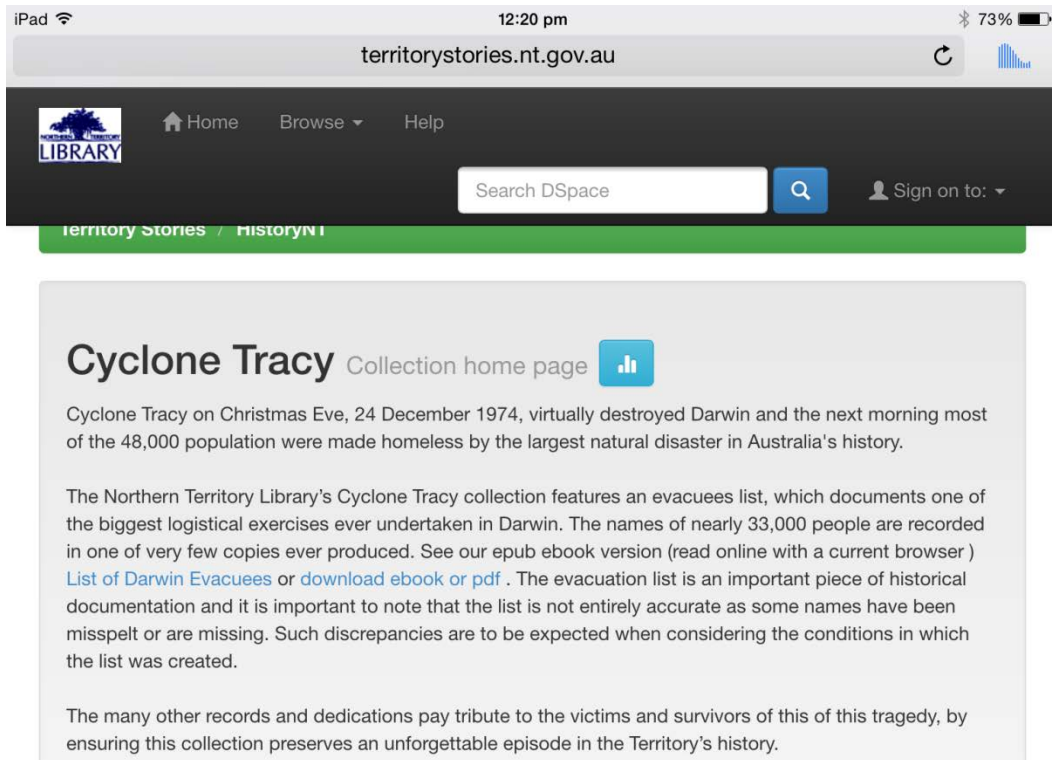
iPad
12:20 pm
73%
territorystories.nt.gov.au

NORTHERN TERRITORY
LIBRARY
Home Browse Help
Search DSpace
Sign on to:

Territory Stories / HistoryNT

Cyclone Tracy Collection home page

Cyclone Tracy on Christmas Eve, 24 December 1974, virtually destroyed Darwin and the next morning most of the 48,000 population were made homeless by the largest natural disaster in Australia's history.

The Northern Territory Library's Cyclone Tracy collection features an evacuees list, which documents one of the biggest logistical exercises ever undertaken in Darwin. The names of nearly 33,000 people are recorded in one of very few copies ever produced. See our epub ebook version (read online with a current browser ) List of Darwin Evacuees or download ebook or pdf . The evacuation list is an important piece of historical documentation and it is important to note that the list is not entirely accurate as some names have been misspelt or are missing. Such discrepancies are to be expected when considering the conditions in which the list was created.

The many other records and dedications pay tribute to the victims and survivors of this of this tragedy, by ensuring this collection preserves an unforgettable episode in the Territory's history.